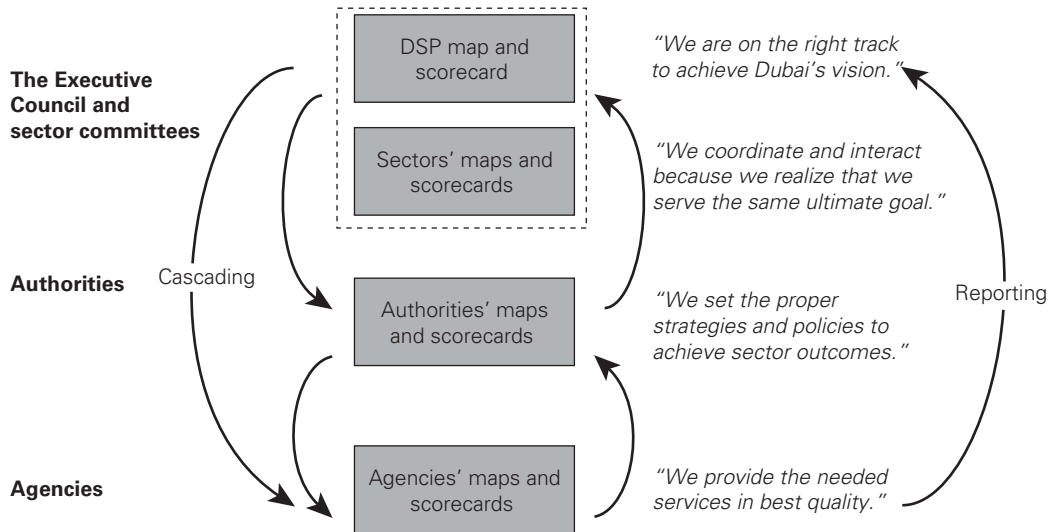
The Executive Council and sector committees

DSP map and scorecard

"We are on the right track to achieve Dubai's vision."

Sectors' maps and scorecards

"We coordinate and interact because we realize that we serve the same ultimate goal."

Authorities

Cascading

Authorities' maps and scorecards

"We set the proper strategies and policies to achieve sector outcomes."

Reporting

Agencies

Agencies' maps and scorecards

"We provide the needed services in best quality."